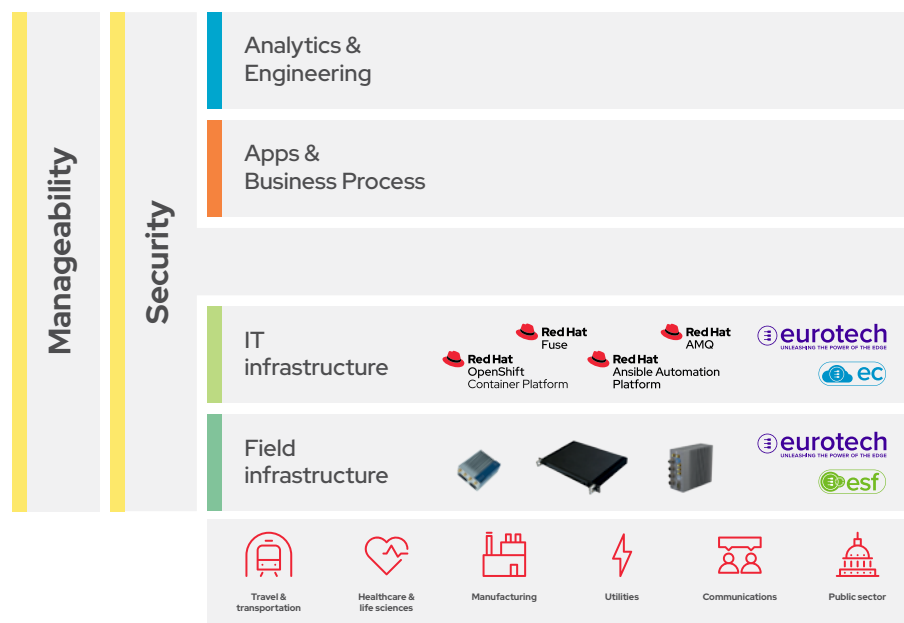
Manageability

Security

Analytics & Engineering

Apps & Business Process

IT infrastructure

Red Hat Fuse

Red Hat AMQ

Red Hat OpenShift Container Platform

Red Hat Ansible Automation Platform

eurotech
UNLEASHING THE POWER OF THE EDGE

ec

Field infrastructure

eurotech
UNLEASHING THE POWER OF THE EDGE

esf

Travel & transportation

Healthcare & life sciences

Manufacturing

Utilities

Communications

Public sector